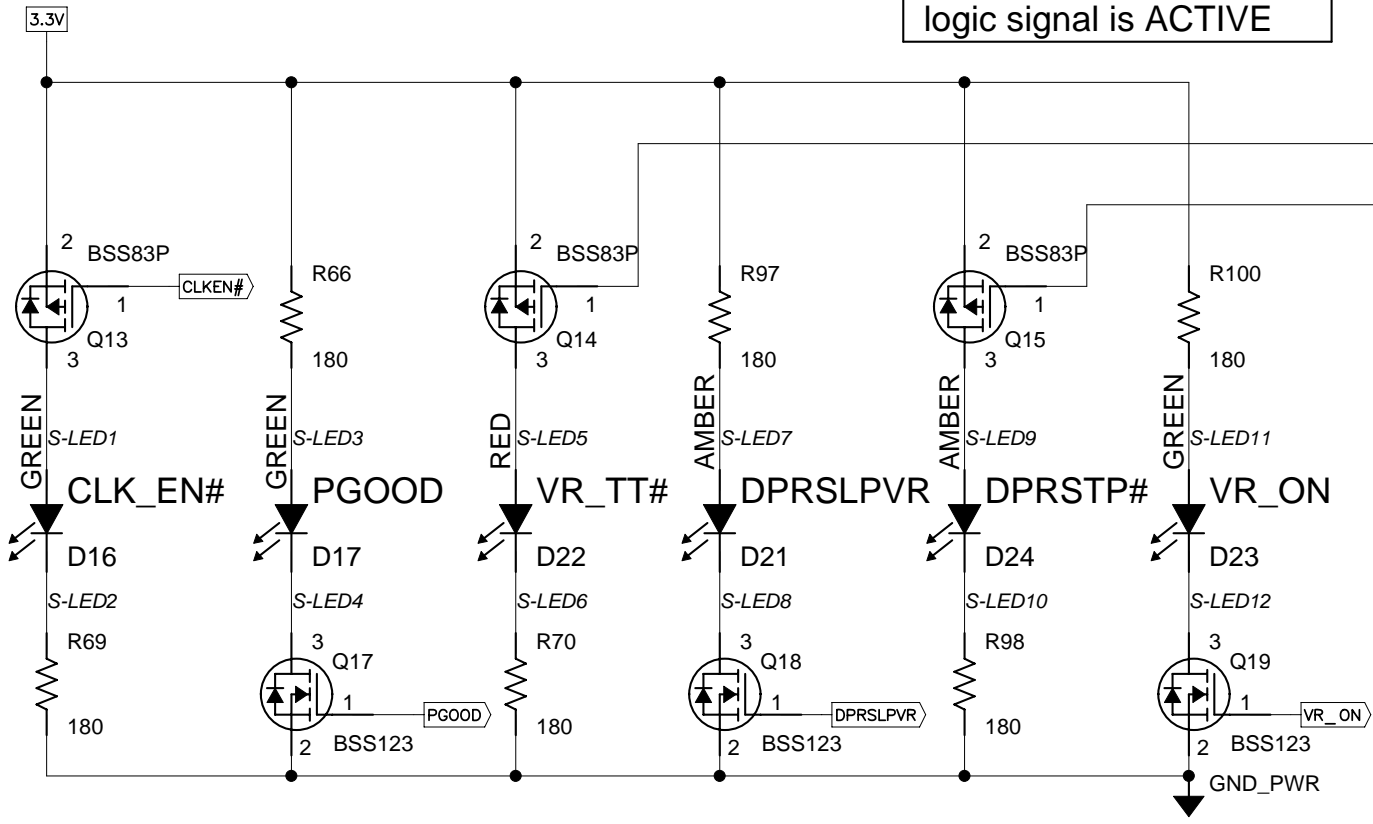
3.3V

logic signal is ACTIVE

2 BSS83P
CLKEN#
1
Q13
3
GREEN
S-LED1
CLK_EN#
D16
S-LED2
R69
180

R66
180
GREEN
S-LED3
PGOOD
D17
S-LED4
3
Q17
1
PGOOD
2 BSS123

2 BSS83P
1
Q14
3
RED
S-LED5
VR_TT#
D22
S-LED6
R70
180

R97
180
AMBER
S-LED7
DPRSLPVR
D21
S-LED8
3
Q18
1
DPRSLPVR
2 BSS123

2 BSS83P
1
Q15
3
AMBER
S-LED9
DPRSTP#
D24
S-LED10
R98
180

R100
180
GREEN
S-LED11
VR_ON
D23
S-LED12
3
Q19
1
VR_ON
2 BSS123
GND_PWR